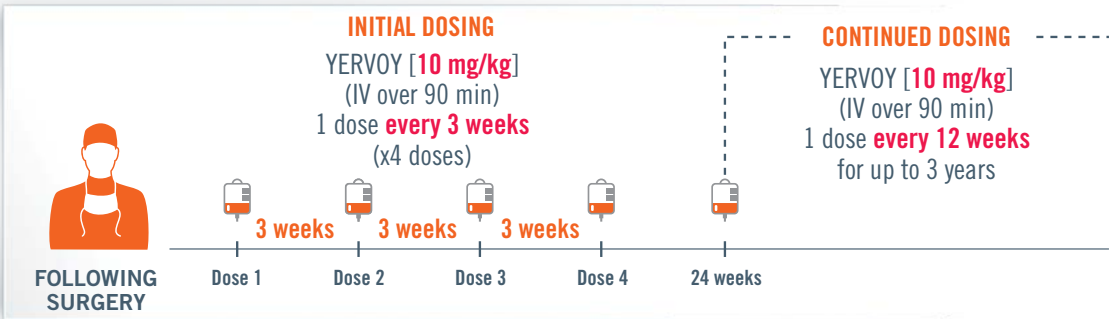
INITIAL DOSING

YERVOY [10 mg/kg]
(IV over 90 min)
1 dose every 3 weeks
(x4 doses)

CONTINUED DOSING

YERVOY [10 mg/kg]
(IV over 90 min)
1 dose every 12 weeks
for up to 3 years

3 weeks 3 weeks 3 weeks

FOLLOWING SURGERY

Dose 1 Dose 2 Dose 3 Dose 4 24 weeks